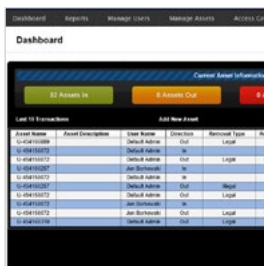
Dashboard Reports Manage Users Manage Assets Access Ca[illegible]

Dashboard

Current Asset Informatio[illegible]

32 Assets In

8 Assets Out

Last 15 Transactions

Add New Asset

| Asset Name | Asset Description | User Name | Direction | Removal Type |
|---|---|---|---|---|
| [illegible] | | Default Admin | Out | Legal |
| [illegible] | | Default Admin | In | |
| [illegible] | | Default Admin | Out | Legal |
| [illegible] | | Jon Borkowski | In | |
| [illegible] | | Default Admin | In | |
| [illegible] | | Default Admin | Out | Illegal |
| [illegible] | | Default Admin | Out | Legal |
| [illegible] | | Jon Borkowski | In | |
| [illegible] | | Jon Borkowski | Out | Legal |
| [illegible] | | Default Admin | Out | Legal |